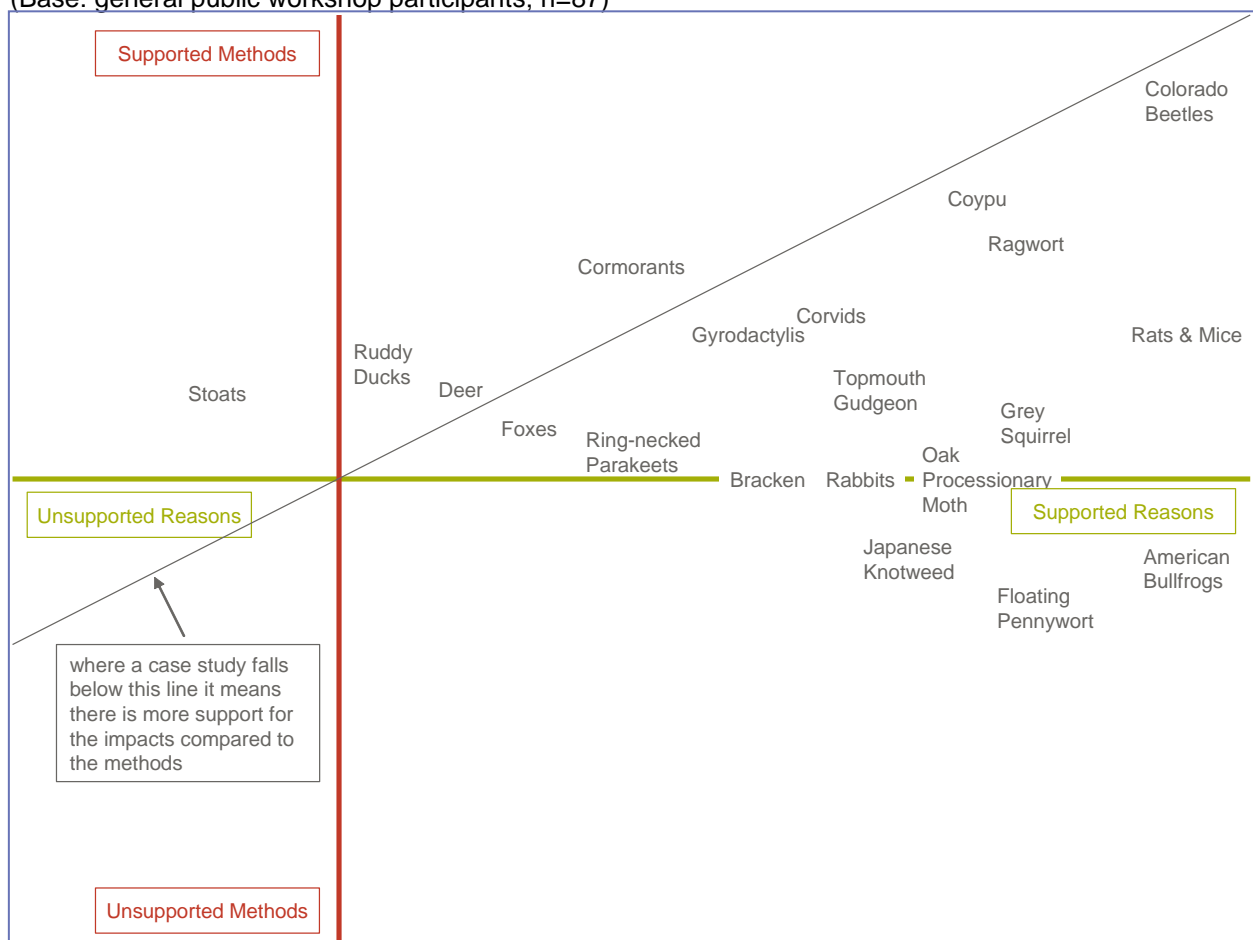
(Base: general public workshop participants, n=87)

Supported Methods

Colorado Beetles

Coypu

Ragwort

Cormorants

Corvids

Gyrodactylis

Rats & Mice

Ruddy Ducks

Stoats

Deer

Topmouth Gudgeon

Grey Squirrel

Foxes

Ring-necked Parakeets

Oak Processionary Moth

Bracken

Rabbits

Unsupported Reasons

Supported Reasons

Japanese Knotweed

American Bullfrogs

Floating Pennywort

where a case study falls below this line it means there is more support for the impacts compared to the methods

Unsupported Methods